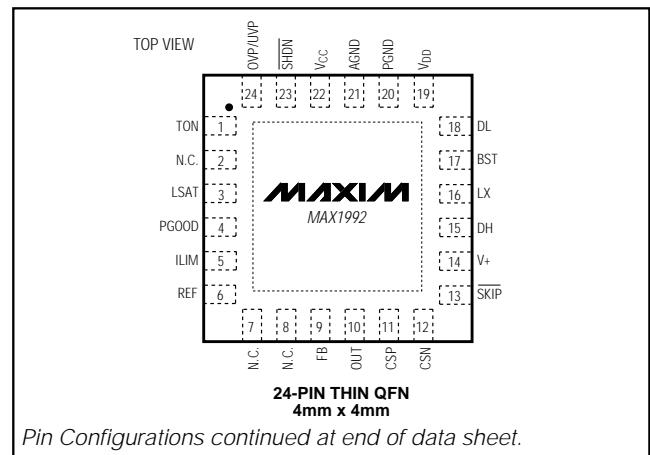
TOP VIEW

OVP/UVP 24
$\overline{SHDN}$ 23
$V_{CC}$ 22
AGND 21
PGND 20
$V_{DD}$ 19

TON 1
N.C. 2
LSAT 3
PGOOD 4
ILIM 5
REF 6

18 DL
17 BST
16 LX
15 DH
14 V+
13 $\overline{SKIP}$

MAXIM
MAX1992

7 N.C.
8 N.C.
9 FB
10 OUT
11 CSP
12 CSN

24-PIN THIN QFN
4mm x 4mm

Pin Configurations continued at end of data sheet.